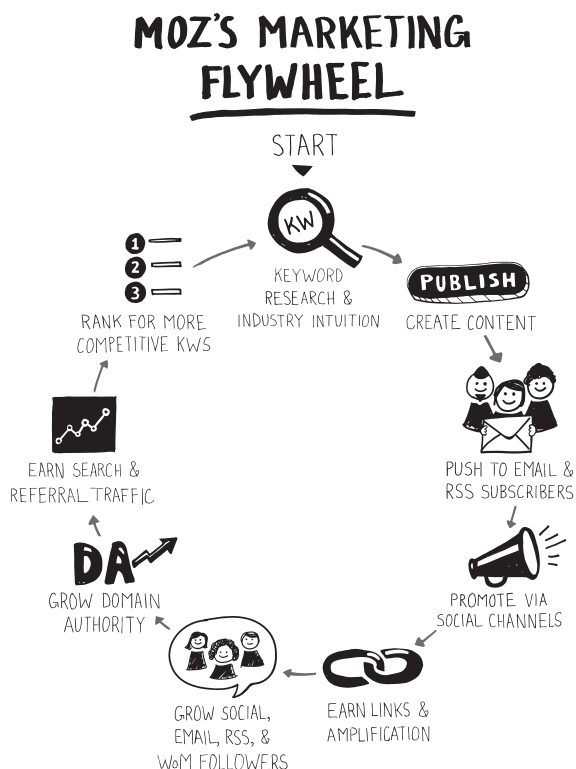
MOZ'S MARKETING FLYWHEEL

START

KW

KEYWORD RESEARCH & INDUSTRY INTUITION

PUBLISH

CREATE CONTENT

PUSH TO EMAIL & RSS SUBSCRIBERS

PROMOTE VIA SOCIAL CHANNELS

EARN LINKS & AMPLIFICATION

GROW SOCIAL, EMAIL, RSS, & WoM FOLLOWERS

DA

GROW DOMAIN AUTHORITY

EARN SEARCH & REFERRAL TRAFFIC

1
2
3

RANK FOR MORE COMPETITIVE KWS